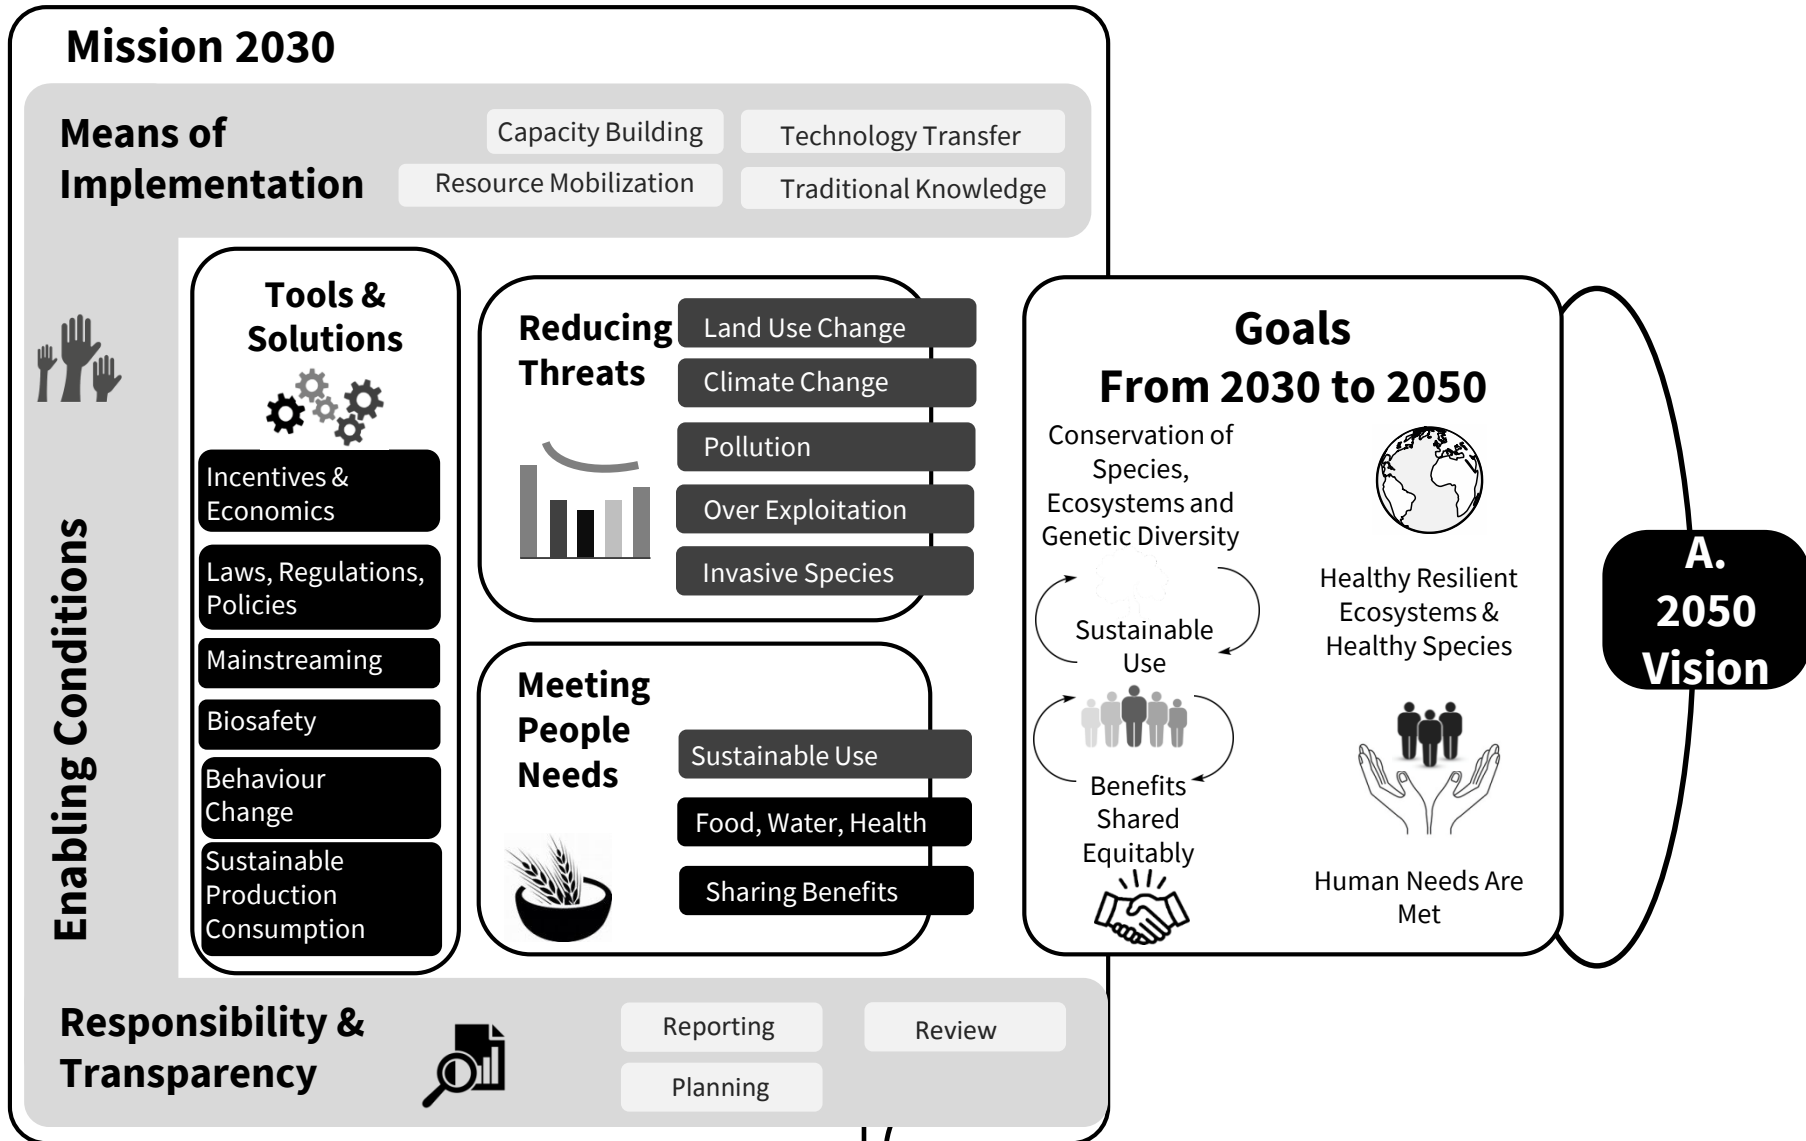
Mission 2030

Means of Implementation

Capacity Building

Technology Transfer

Resource Mobilization

Traditional Knowledge

Enabling Conditions

Tools & Solutions

Incentives & Economics

Laws, Regulations, Policies

Mainstreaming

Biosafety

Behaviour Change

Sustainable Production Consumption

Reducing Threats

Land Use Change

Climate Change

Pollution

Over Exploitation

Invasive Species

Meeting People Needs

Sustainable Use

Food, Water, Health

Sharing Benefits

Goals From 2030 to 2050

Conservation of Species, Ecosystems and Genetic Diversity

Healthy Resilient Ecosystems & Healthy Species

Sustainable Use

Benefits Shared Equitably

Human Needs Are Met

A. 2050 Vision

Responsibility & Transparency

Reporting

Review

Planning